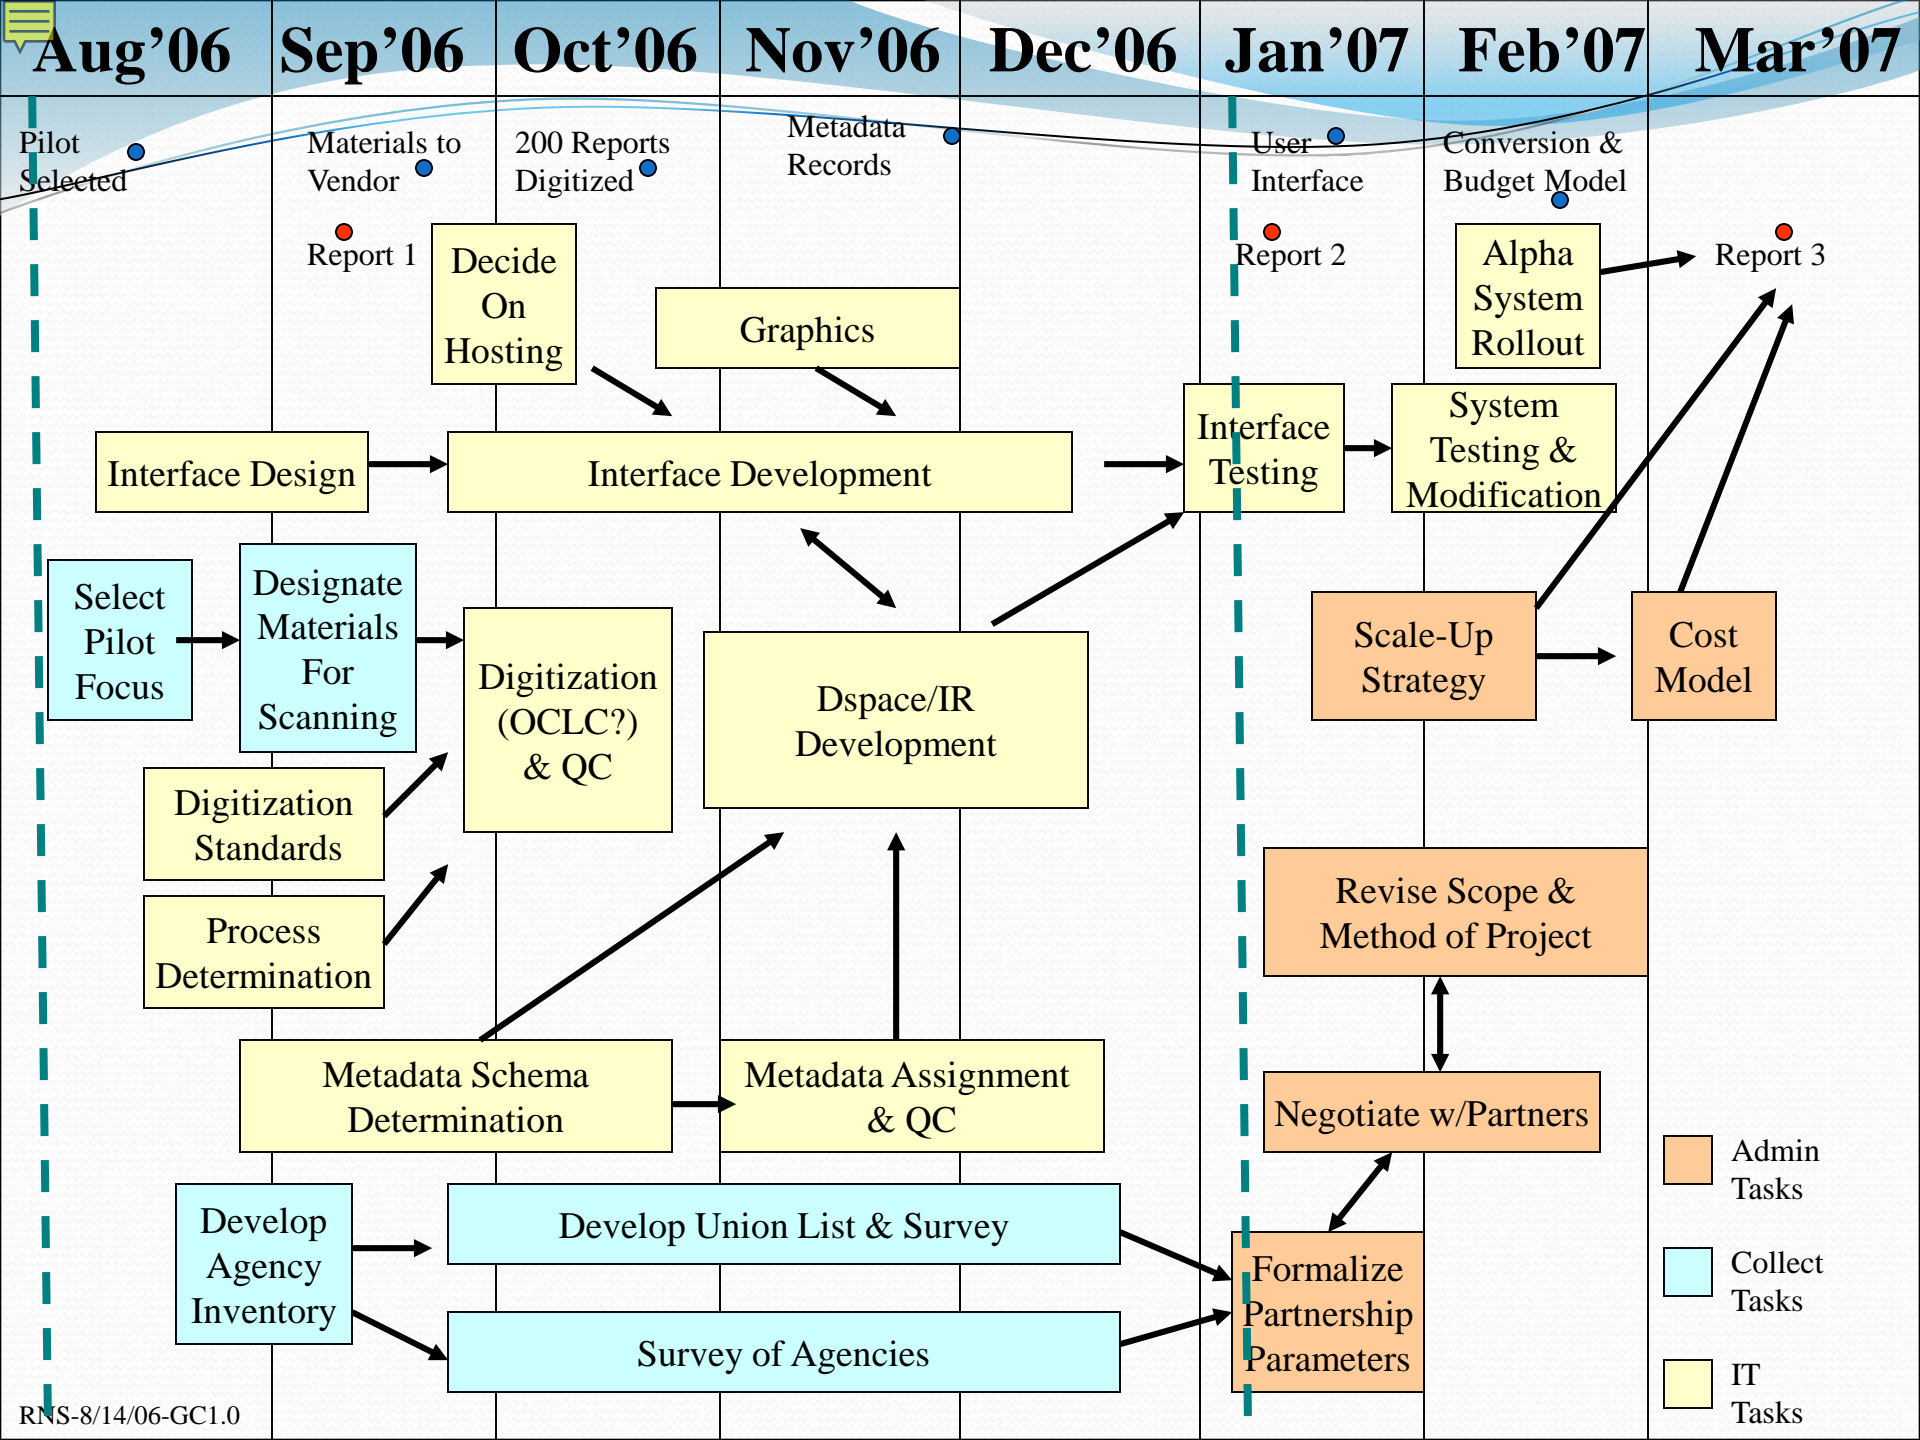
Aug'06 Sep'06 Oct'06 Nov'06 Dec'06 Jan'07 Feb'07 Mar'07

Pilot Selected

Materials to Vendor

200 Reports Digitized

Metadata Records

User Interface

Conversion & Budget Model

Report 1

Report 2

Report 3

Decide On Hosting

Graphics

Alpha System Rollout

Interface Design

Interface Development

Interface Testing

System Testing & Modification

Select Pilot Focus

Designate Materials For Scanning

Digitization (OCLC?) & QC

Dspace/IR Development

Scale-Up Strategy

Cost Model

Digitization Standards

Process Determination

Revise Scope & Method of Project

Metadata Schema Determination

Metadata Assignment & QC

Negotiate w/Partners

Develop Agency Inventory

Develop Union List & Survey

Survey of Agencies

Formalize Partnership Parameters

Admin Tasks

Collect Tasks

IT Tasks

RNS-8/14/06-GC1.0